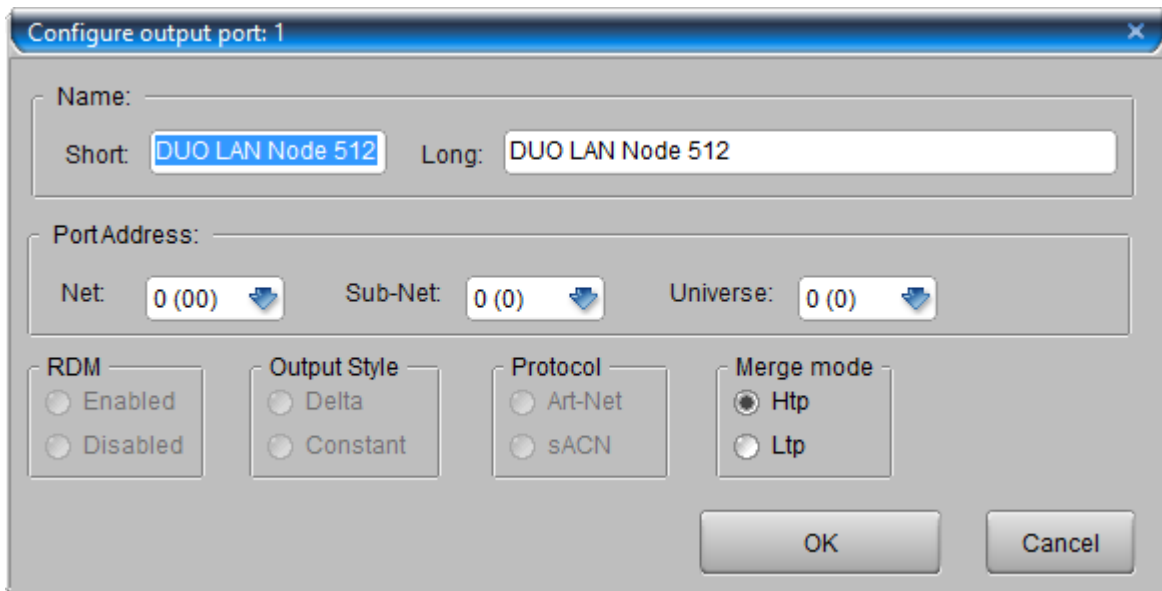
Configure output port: 1

Name:

Short: DUO LAN Node 512 Long: DUO LAN Node 512

Port Address:

Net: 0 (00) Sub-Net: 0 (0) Universe: 0 (0)

RDM
Enabled
Disabled

Output Style
Delta
Constant

Protocol
Art-Net
sACN

Merge mode
Htp
Ltp

OK Cancel